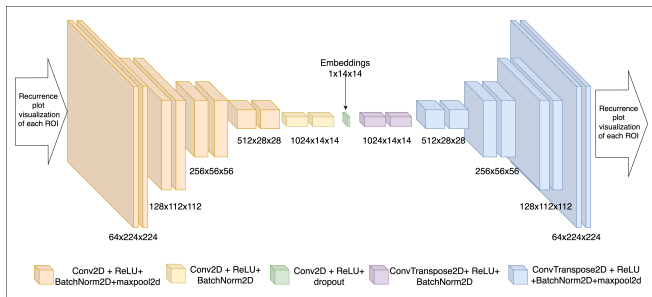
Recurrence plot visualization of each ROI

64x224x224

128x112x112

256x56x56

512x28x28

1024x14x14

Embeddings 1x14x14

1024x14x14

512x28x28

256x56x56

128x112x112

64x224x224

Recurrence plot visualization of each ROI

Conv2D + ReLU+ BatchNorm2D+maxpool2d

Conv2D + ReLU+ BatchNorm2D

Conv2D + ReLU+ dropout

ConvTranspose2D+ ReLU+ BatchNorm2D

ConvTranspose2D + ReLU +BatchNorm2D+maxpool2d